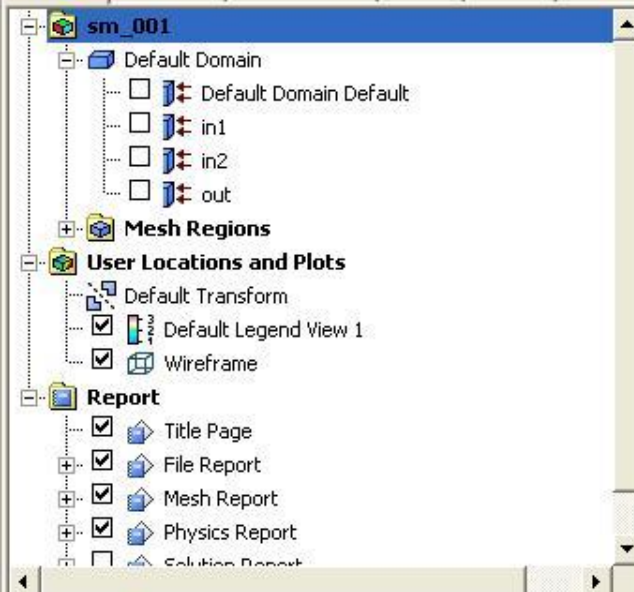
sm_001
Default Domain
Default Domain Default
in1
in2
out
Mesh Regions
User Locations and Plots
Default Transform
Default Legend View 1
Wireframe
Report
Title Page
File Report
Mesh Report
Physics Report
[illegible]